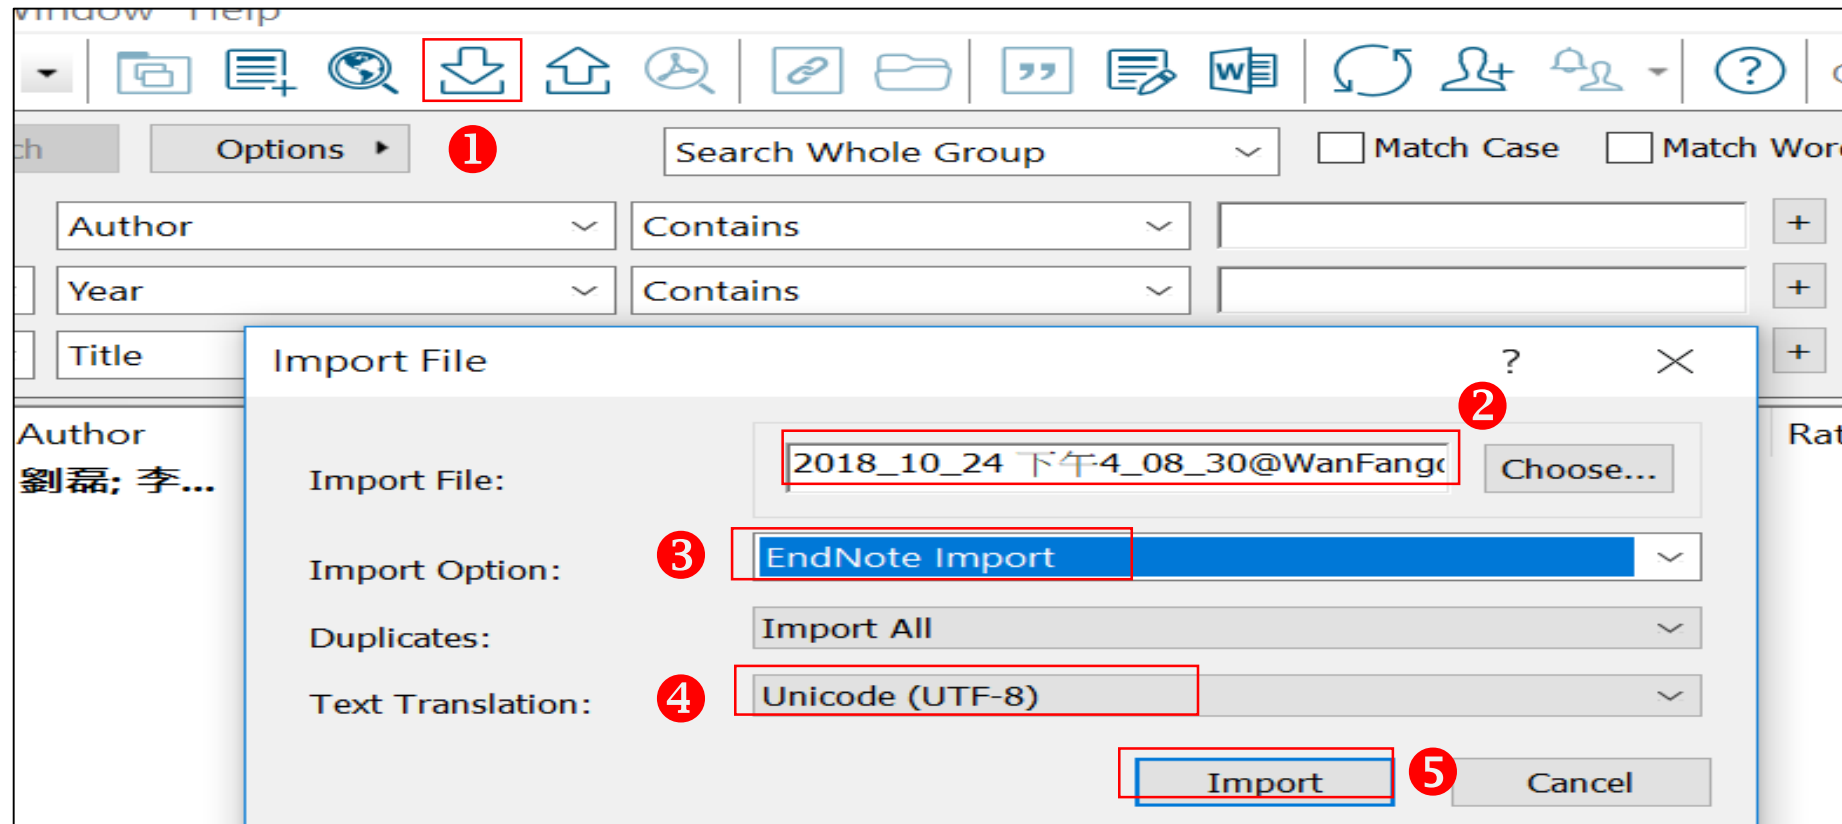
Window Help

ch Options ▸ ❶ Search Whole Group Match Case Match Wor

Author Contains +

Year Contains +

Title +

Author Rat

劉磊; 李...

Import File ? ✕

❷

Import File: 2018_10_24 下午4_08_30@WanFang( Choose...

Import Option: ❸ EndNote Import

Duplicates: Import All

Text Translation: ❹ Unicode (UTF-8)

Import ❺ Cancel